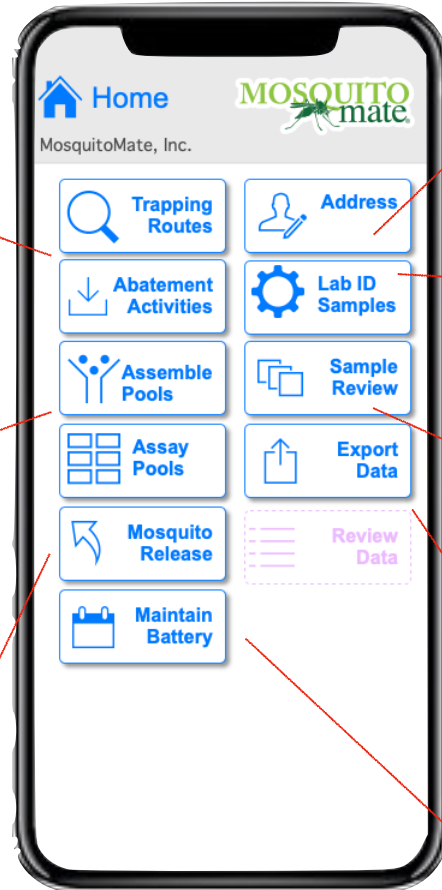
Home

MOSQUITO mate

MosquitoMate, Inc.

Trapping Routes

Address

Abatement Activities

Lab ID Samples

Assemble Pools

Sample Review

Assay Pools

Export Data

Mosquito Release

Review Data

Maintain Battery